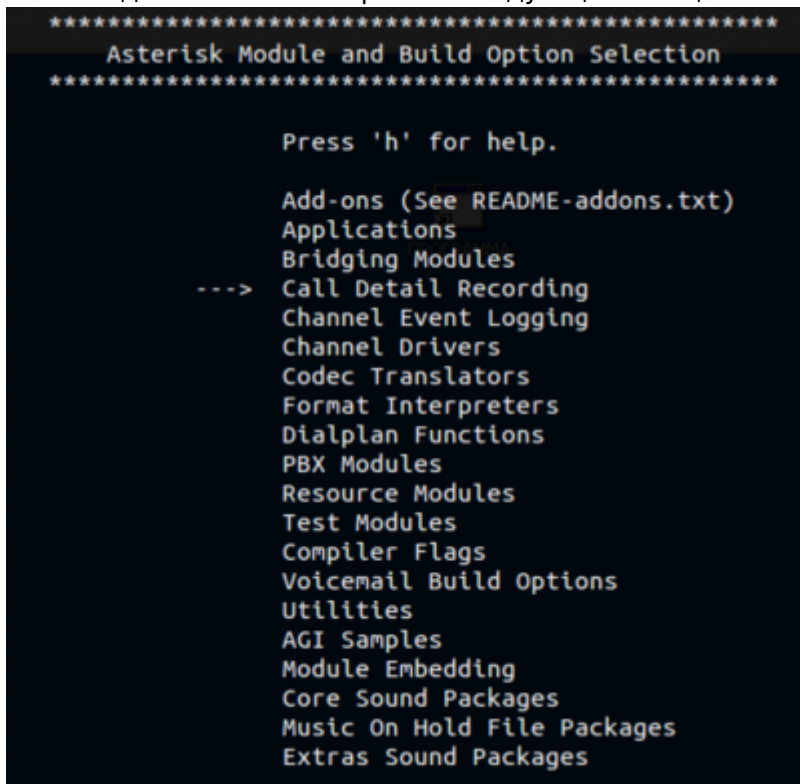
\*\*\*\*\*\*\*\*\*\*\*\*\*\*\*\*\*\*\*\*\*\*\*\*\*\*\*\*\*\*\*\*\*\*\*\*\*\*\*\*\*\*\*\*\*\*\*\*\*\*\*
Asterisk Module and Build Option Selection
\*\*\*\*\*\*\*\*\*\*\*\*\*\*\*\*\*\*\*\*\*\*\*\*\*\*\*\*\*\*\*\*\*\*\*\*\*\*\*\*\*\*\*\*\*\*\*\*\*\*\*

Press 'h' for help.

Add-ons (See README-addons.txt)
Applications
Bridging Modules
---> Call Detail Recording
Channel Event Logging
Channel Drivers
Codec Translators
Format Interpreters
Dialplan Functions
PBX Modules
Resource Modules
Test Modules
Compiler Flags
Voicemail Build Options
Utilities
AGI Samples
Module Embedding
Core Sound Packages
Music On Hold File Packages
Extras Sound Packages